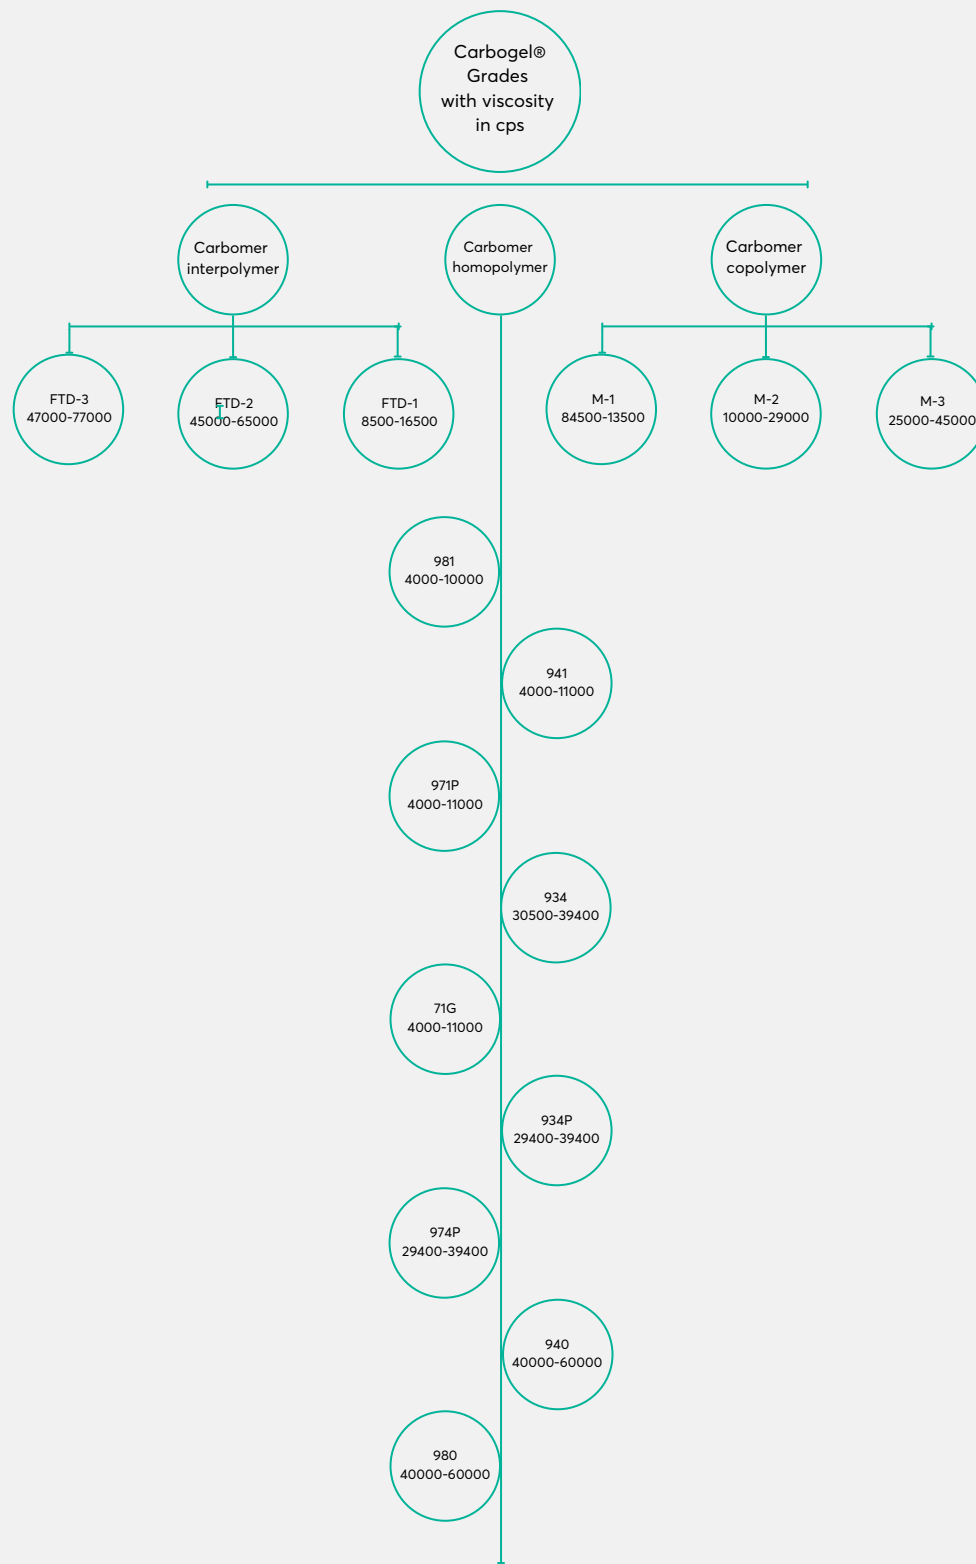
Carbogel® Grades with viscosity in cps

Carbomer interpolymer

Carbomer homopolymer

Carbomer copolymer

FTD-3
47000-77000

FTD-2
45000-65000

FTD-1
8500-16500

M-1
84500-13500

M-2
10000-29000

M-3
25000-45000

981
4000-10000

941
4000-11000

971P
4000-11000

934
30500-39400

71G
4000-11000

934P
29400-39400

974P
29400-39400

940
40000-60000

980
40000-60000